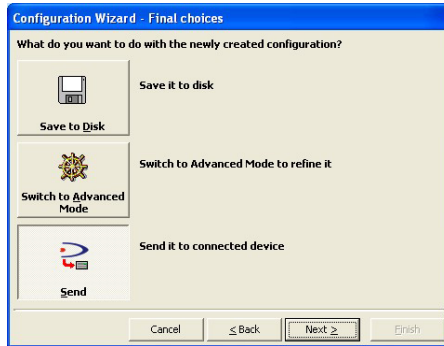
Configuration Wizard - Final choices

What do you want to do with the newly created configuration?

Save to Disk

Save it to disk

Switch to Advanced Mode

Switch to Advanced Mode to refine it

Send

Send it to connected device

Cancel

< Back

Next >

Finish